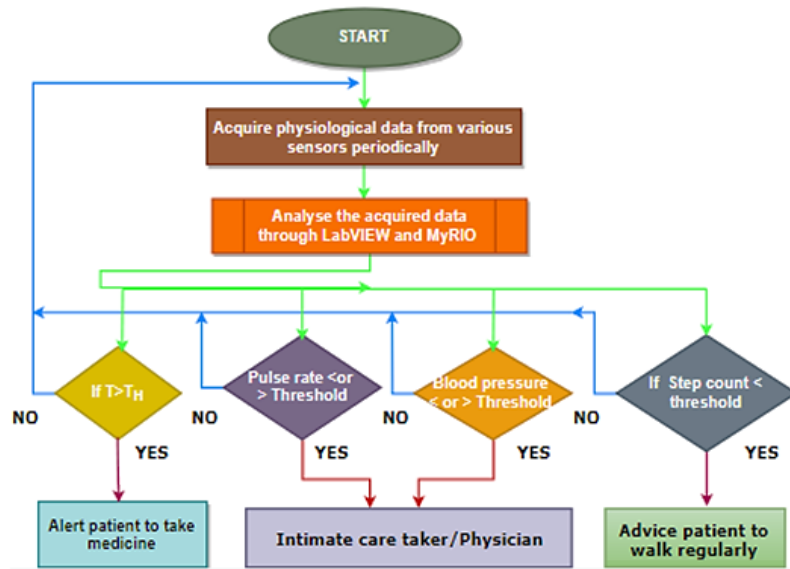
START

Acquire physiological data from various sensors periodically

Analyse the acquired data through LabVIEW and MyRIO

If $T>T_H$

NO

YES

Pulse rate <or > Threshold

NO

YES

Blood pressure < or > Threshold

NO

YES

If Step count < threshold

NO

YES

Alert patient to take medicine

Intimate care taker/Physician

Advice patient to walk regularly